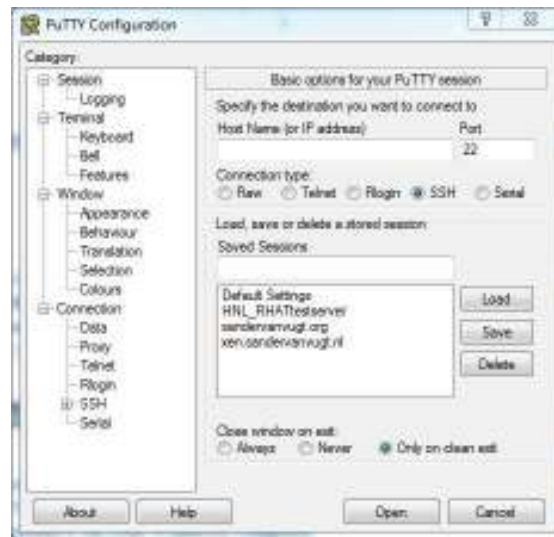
PuTTY Configuration

? ⊠

Category:

Session
Logging
Terminal
Keyboard
Bell
Features
Window
Appearance
Behaviour
Translation
Selection
Colours
Connection
Data
Proxy
Telnet
Rlogin
SSH
Serial

Basic options for your PuTTY session

Specify the destination you want to connect to

Host Name (or IP address)

Port

22

Connection type:

Raw Telnet Rlogin SSH Serial

Load, save or delete a stored session

Saved Sessions

Default Settings
HNL_RHATestserver
sandervanvugt.org
xen.sandervanvugt.nl

Load

Save

Delete

Close window on exit:

Always Never Only on clean exit

About

Help

Open

Cancel